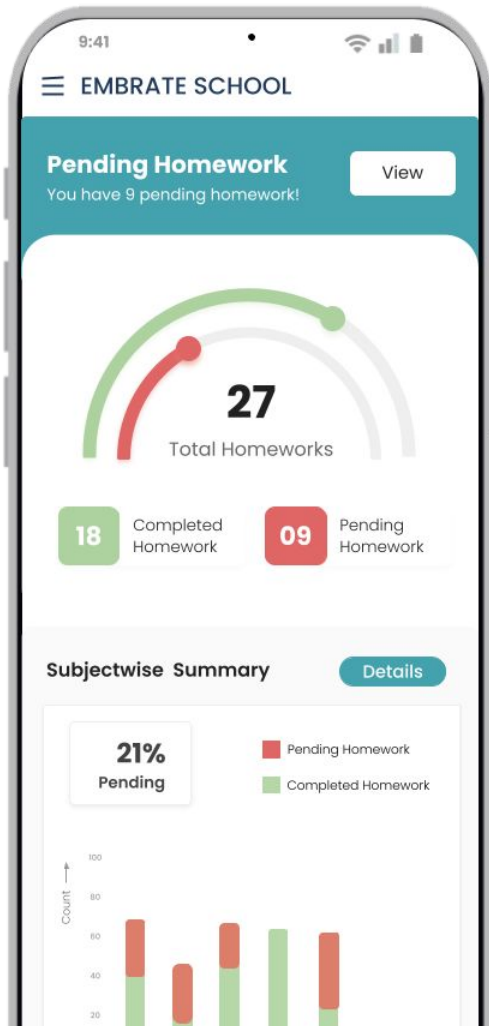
9:41

EMBRATE SCHOOL

Pending Homework
You have 9 pending homework!

View

27
Total Homeworks

18 Completed Homework

09 Pending Homework

Subjectwise Summary

Details

21%
Pending

Pending Homework
Completed Homework

Count

100
80
60
40
20